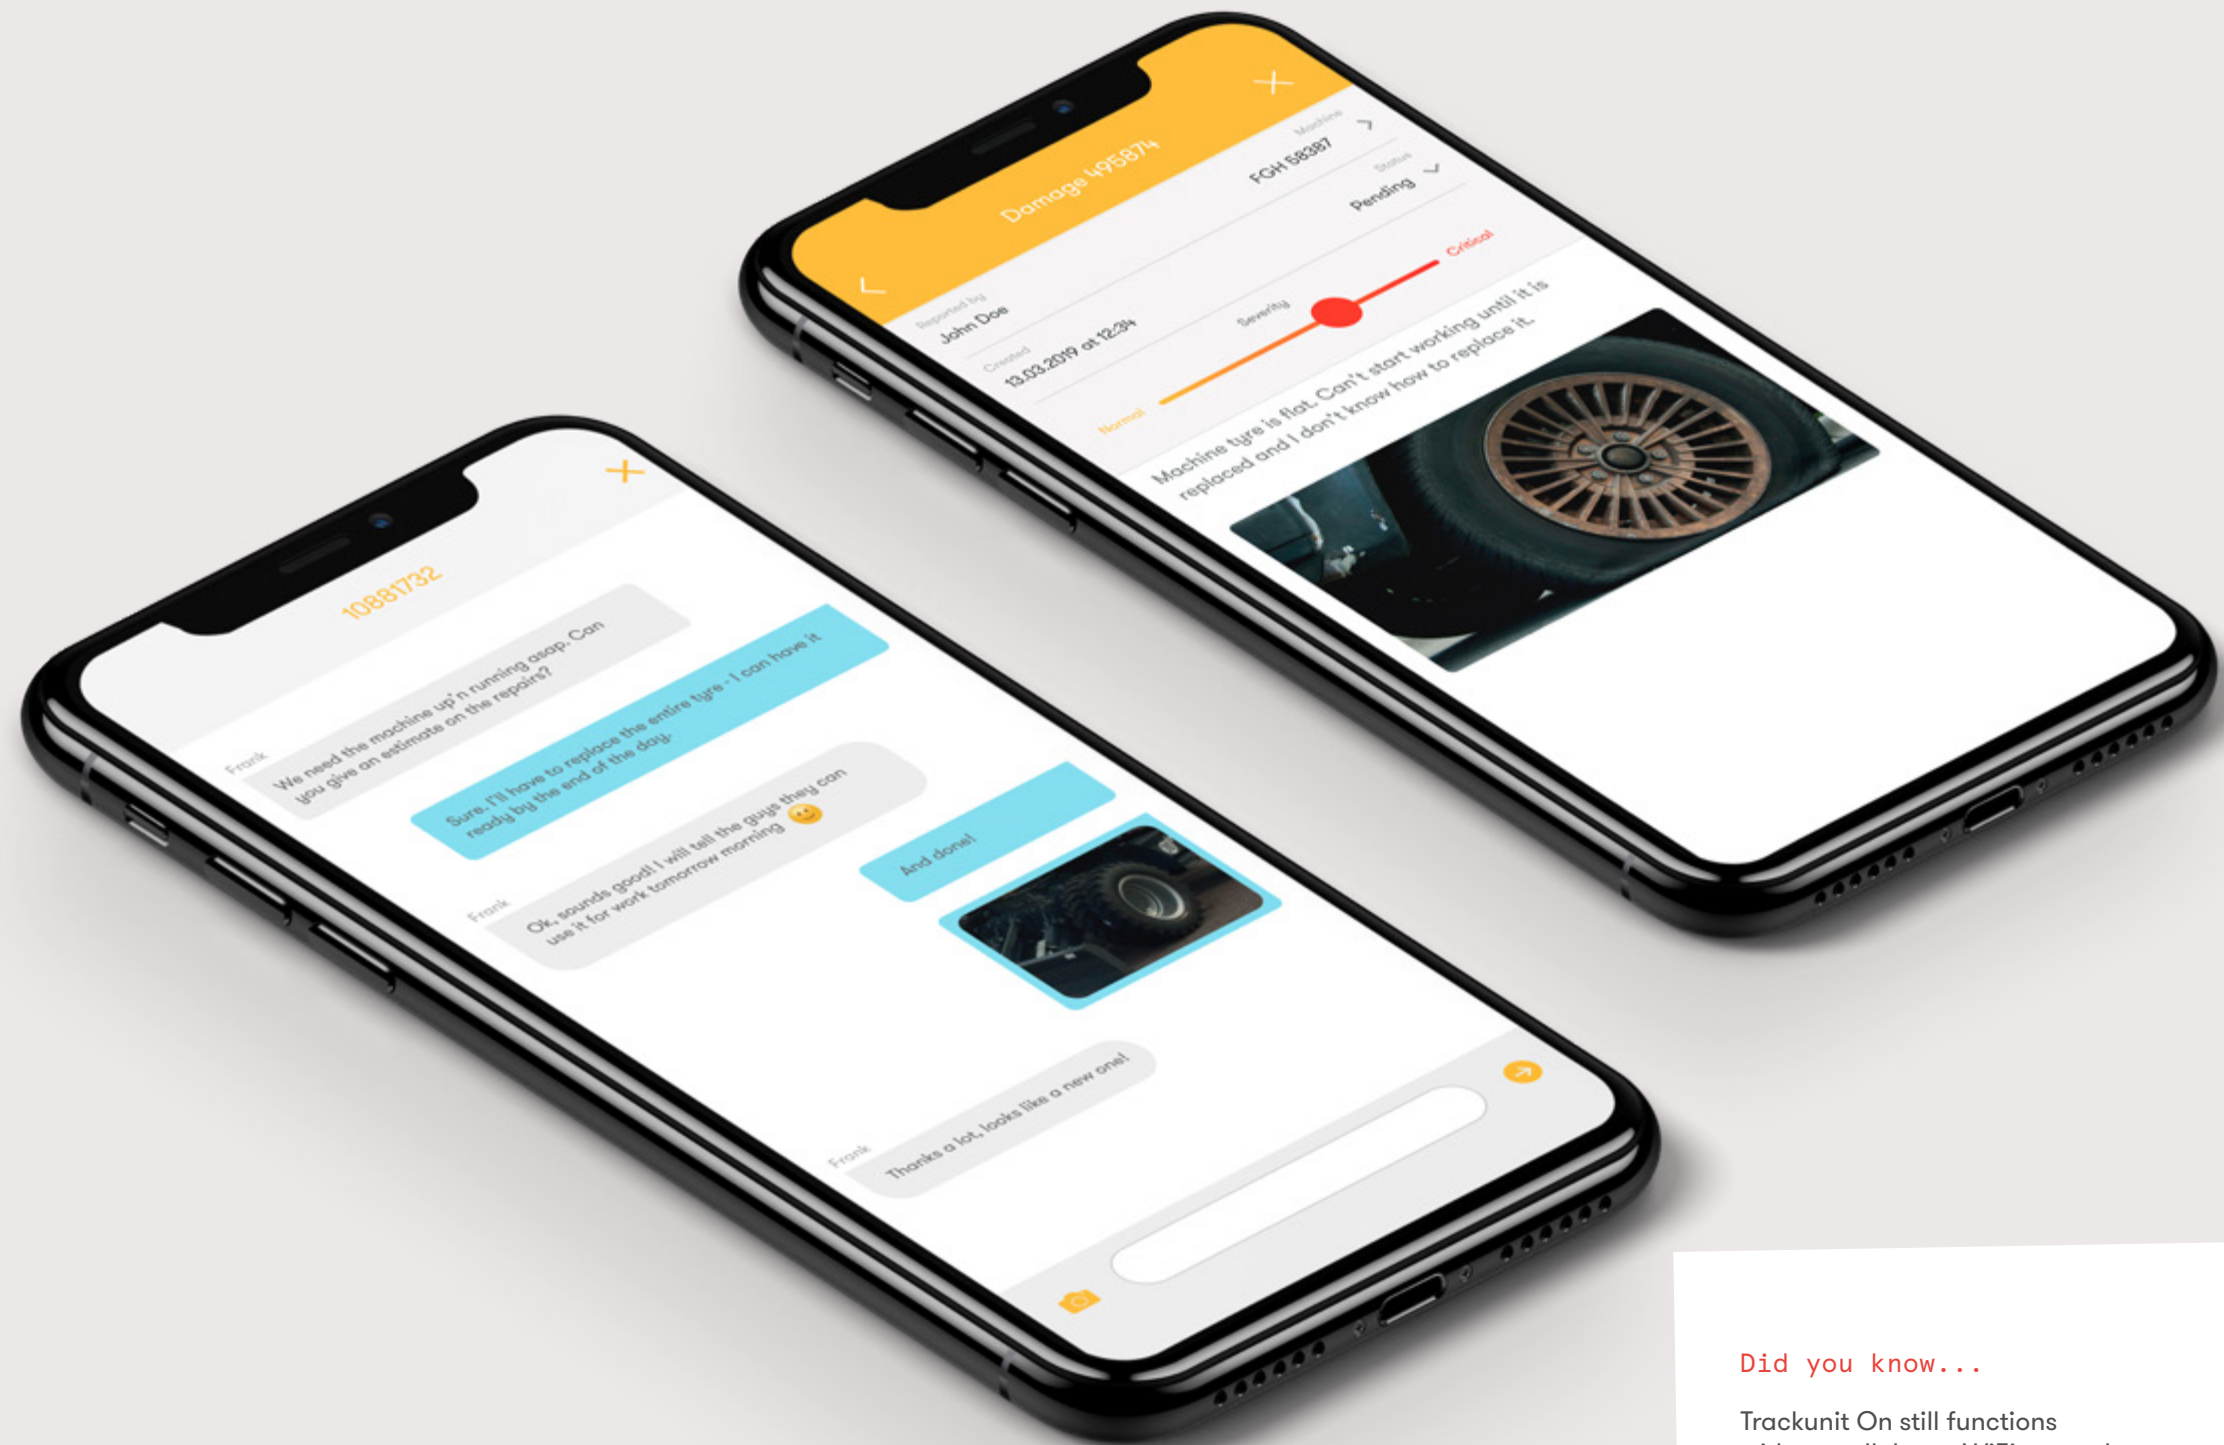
Damage 495874

Machine
FGH 58387

Status
Pending

Reported by
John Doe

Created
13.03.2019 at 12:34

Severity
Normal
Critical

Machine tyre is flat. Can't start working until it is replaced and I don't know how to replace it.

10881732

Frank
We need the machine up'n running asap. Can you give an estimate on the repairs?

Sure, I'll have to replace the entire tyre - I can have it ready by the end of the day.

Frank
Ok, sounds good! I will tell the guys they can use it for work tomorrow morning

And done!

Frank
Thanks a lot, looks like a new one!

Did you know...

Trackunit On still functions